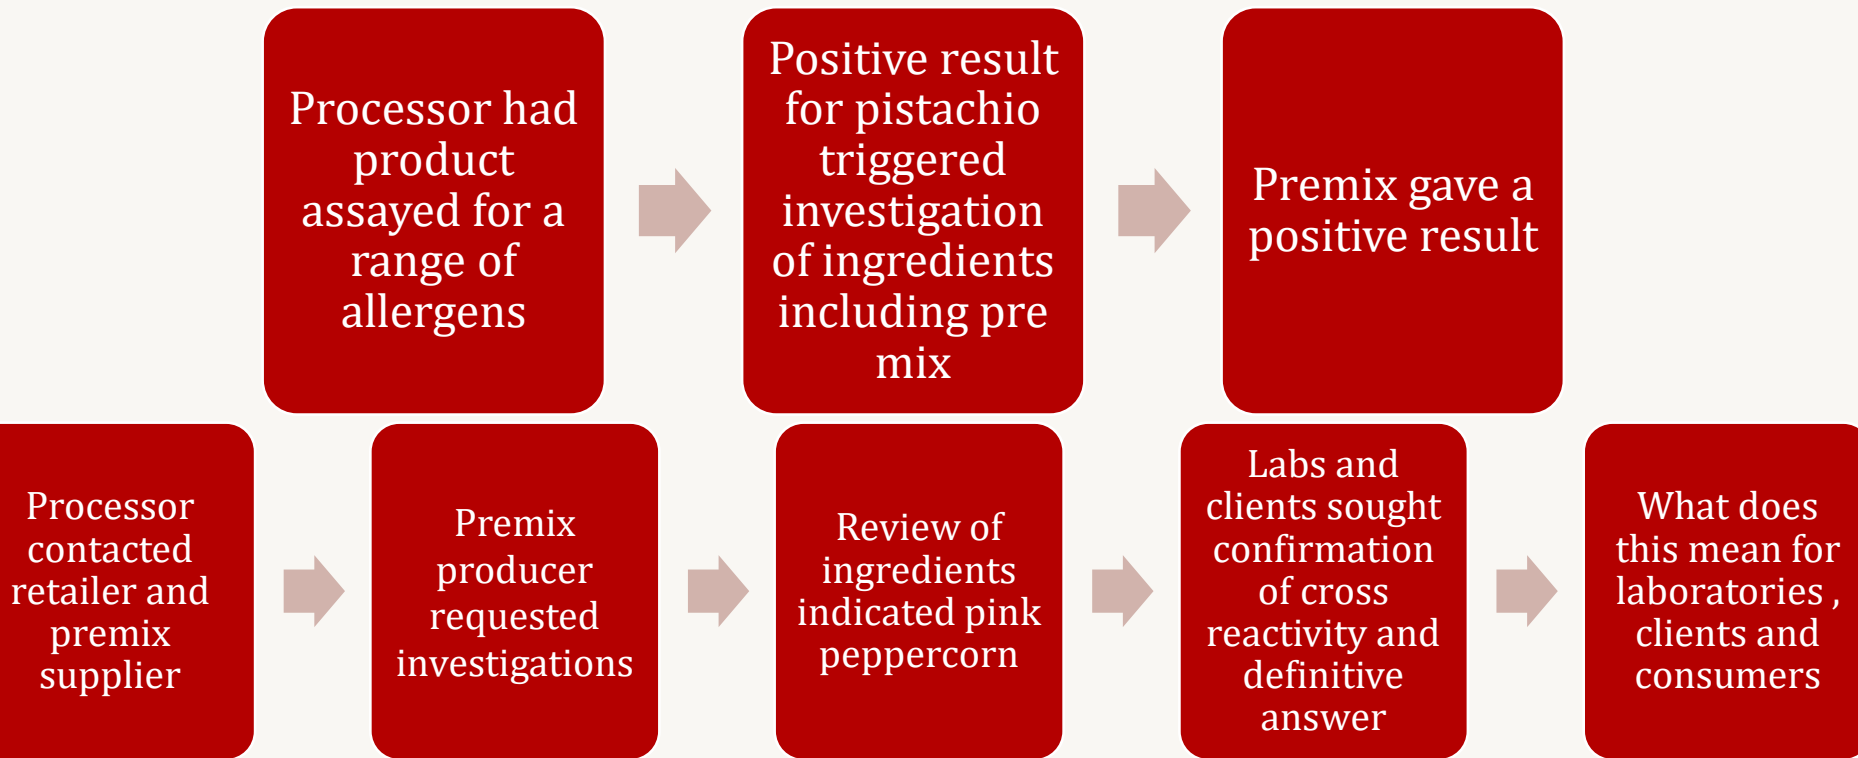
Processor had product assayed for a range of allergens

Positive result for pistachio triggered investigation of ingredients including pre mix

Premix gave a positive result

Processor contacted retailer and premix supplier

Premix producer requested investigations

Review of ingredients indicated pink peppercorn

Labs and clients sought confirmation of cross reactivity and definitive answer

What does this mean for laboratories , clients and consumers